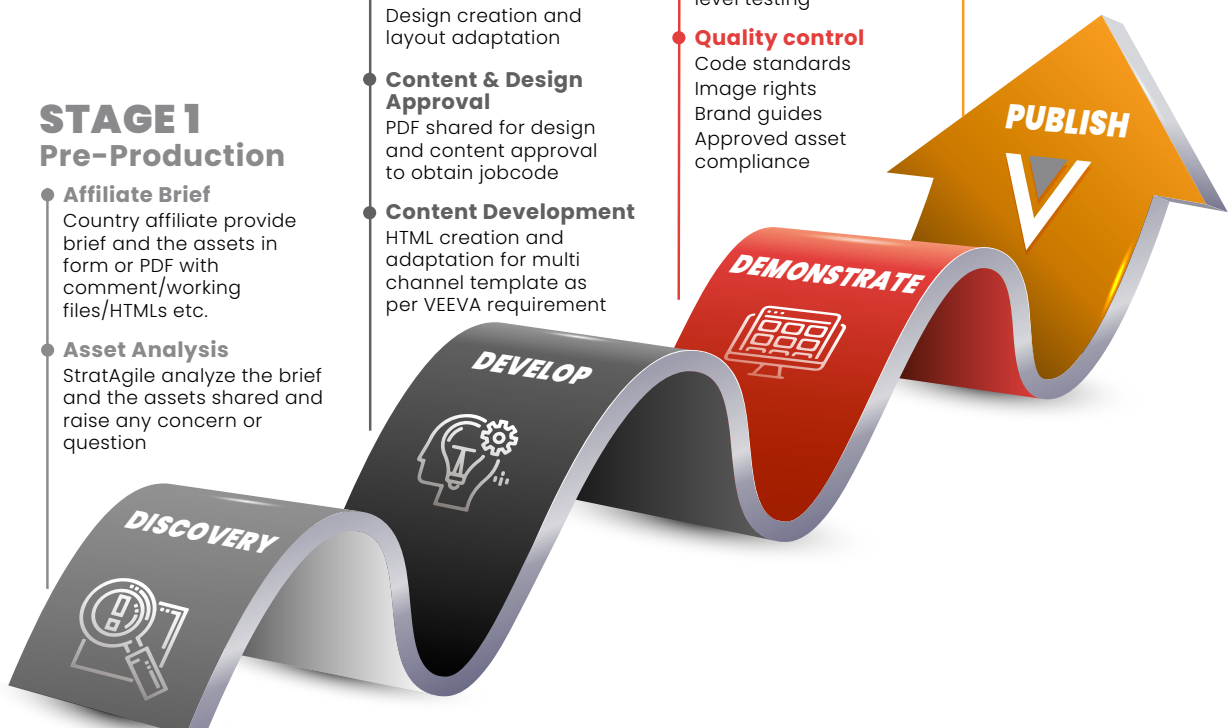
STAGE 1
Pre-Production

Affiliate Brief
Country affiliate provide brief and the assets in form or PDF with comment/working files/HTMLs etc.

Asset Analysis
StratAgile analyze the brief and the assets shared and raise any concern or question

Design creation and layout adaptation

Content & Design Approval
PDF shared for design and content approval to obtain jobcode

Content Development
HTML creation and adaptation for multi channel template as per VEEVA requirement

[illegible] level testing

Quality control
Code standards
Image rights
Brand guides
Approved asset compliance

DISCOVERY

DEVELOP

DEMONSTRATE

PUBLISH